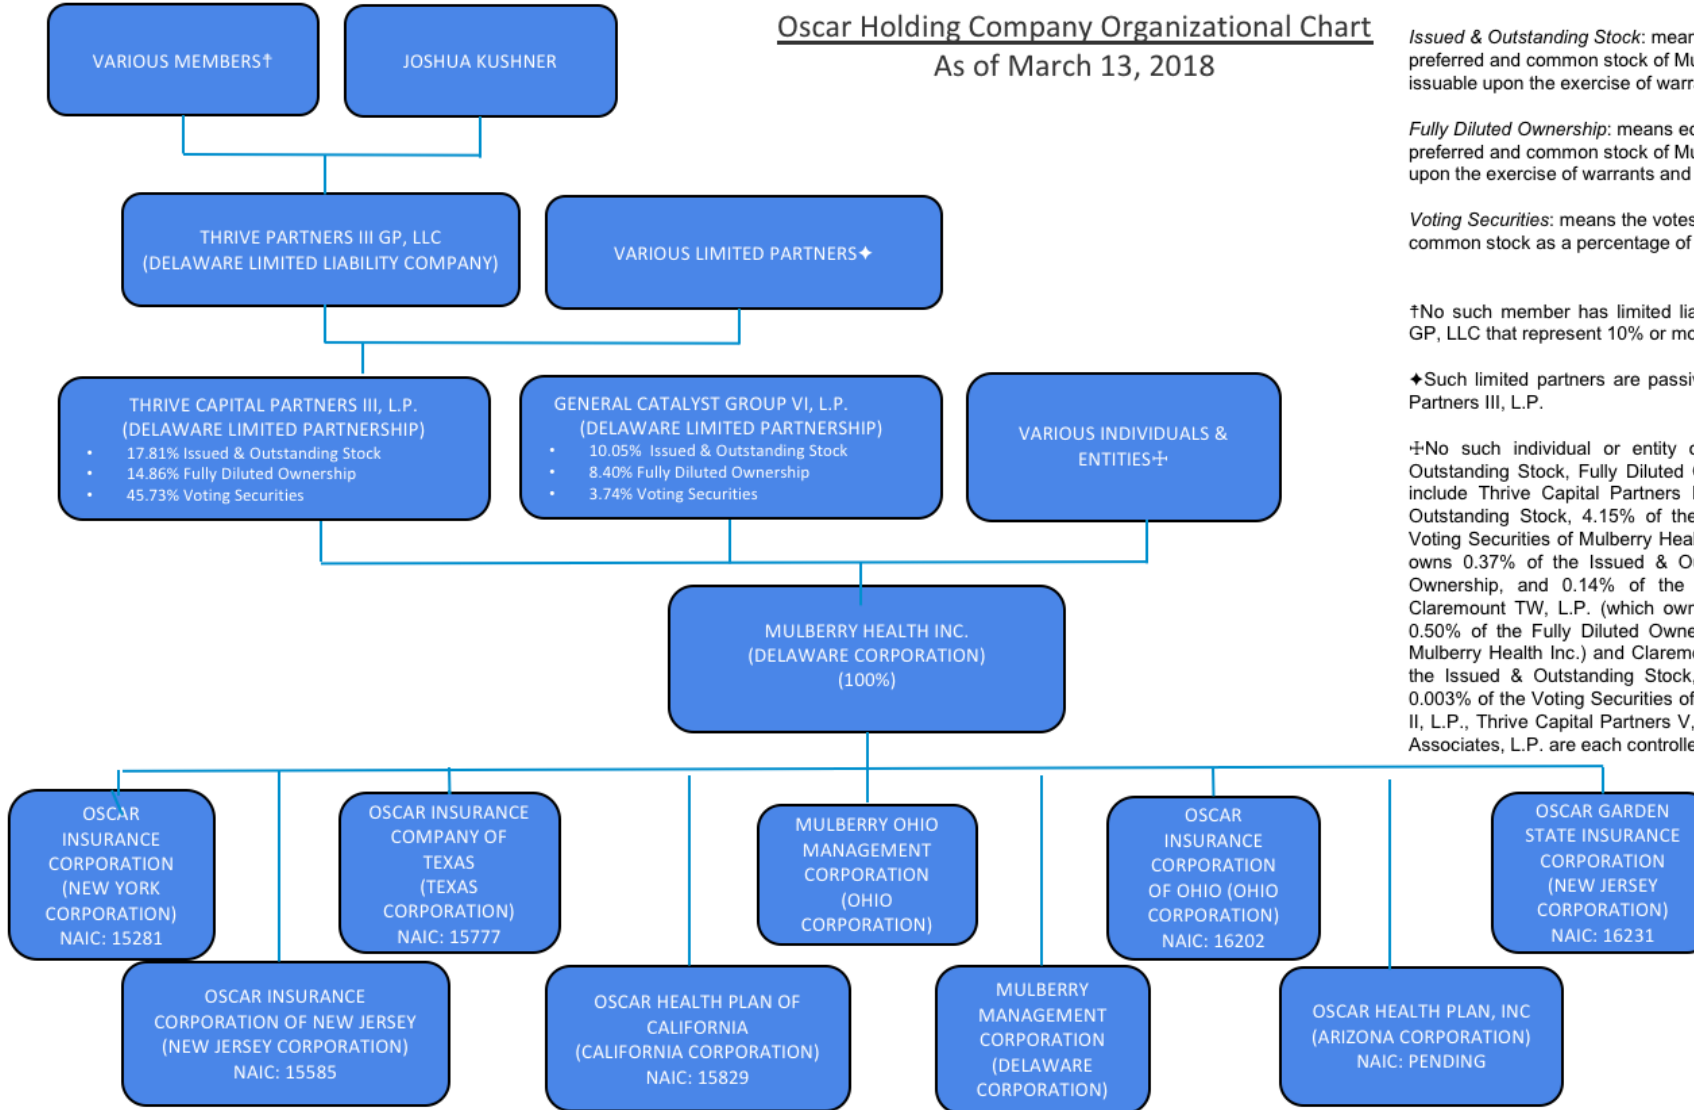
Oscar Holding Company Organizational Chart
As of March 13, 2018

VARIOUS MEMBERS†

JOSHUA KUSHNER

THRIVE PARTNERS III GP, LLC (DELAWARE LIMITED LIABILITY COMPANY)

VARIOUS LIMITED PARTNERS✦

THRIVE CAPITAL PARTNERS III, L.P. (DELAWARE LIMITED PARTNERSHIP)
• 17.81% Issued & Outstanding Stock
• 14.86% Fully Diluted Ownership
• 45.73% Voting Securities

GENERAL CATALYST GROUP VI, L.P. (DELAWARE LIMITED PARTNERSHIP)
• 10.05% Issued & Outstanding Stock
• 8.40% Fully Diluted Ownership
• 3.74% Voting Securities

VARIOUS INDIVIDUALS & ENTITIES☩

MULBERRY HEALTH INC. (DELAWARE CORPORATION) (100%)

OSCAR INSURANCE CORPORATION (NEW YORK CORPORATION) NAIC: 15281

OSCAR INSURANCE COMPANY OF TEXAS (TEXAS CORPORATION) NAIC: 15777

MULBERRY OHIO MANAGEMENT CORPORATION (OHIO CORPORATION)

OSCAR INSURANCE CORPORATION OF OHIO (OHIO CORPORATION) NAIC: 16202

OSCAR GARDEN STATE INSURANCE CORPORATION (NEW JERSEY CORPORATION) NAIC: 16231

OSCAR INSURANCE CORPORATION OF NEW JERSEY (NEW JERSEY CORPORATION) NAIC: 15585

OSCAR HEALTH PLAN OF CALIFORNIA (CALIFORNIA CORPORATION) NAIC: 15829

MULBERRY MANAGEMENT CORPORATION (DELAWARE CORPORATION)

OSCAR HEALTH PLAN, INC (ARIZONA CORPORATION) NAIC: PENDING

Issued & Outstanding Stock: mear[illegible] preferred and common stock of Mu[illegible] issuable upon the exercise of warr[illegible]

Fully Diluted Ownership: means ec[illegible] preferred and common stock of Mu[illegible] upon the exercise of warrants and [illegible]

Voting Securities: means the votes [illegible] common stock as a percentage of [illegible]

†No such member has limited lia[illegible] GP, LLC that represent 10% or mo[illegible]

✦Such limited partners are passi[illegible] Partners III, L.P.

☩No such individual or entity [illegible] Outstanding Stock, Fully Diluted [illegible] include Thrive Capital Partners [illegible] Outstanding Stock, 4.15% of the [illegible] Voting Securities of Mulberry Hea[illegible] owns 0.37% of the Issued & O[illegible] Ownership, and 0.14% of the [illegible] Claremount TW, L.P. (which own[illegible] 0.50% of the Fully Diluted Owne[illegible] Mulberry Health Inc.) and Claremo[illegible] the Issued & Outstanding Stock, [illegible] 0.003% of the Voting Securities of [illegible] II, L.P., Thrive Capital Partners V, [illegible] Associates, L.P. are each controlle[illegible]